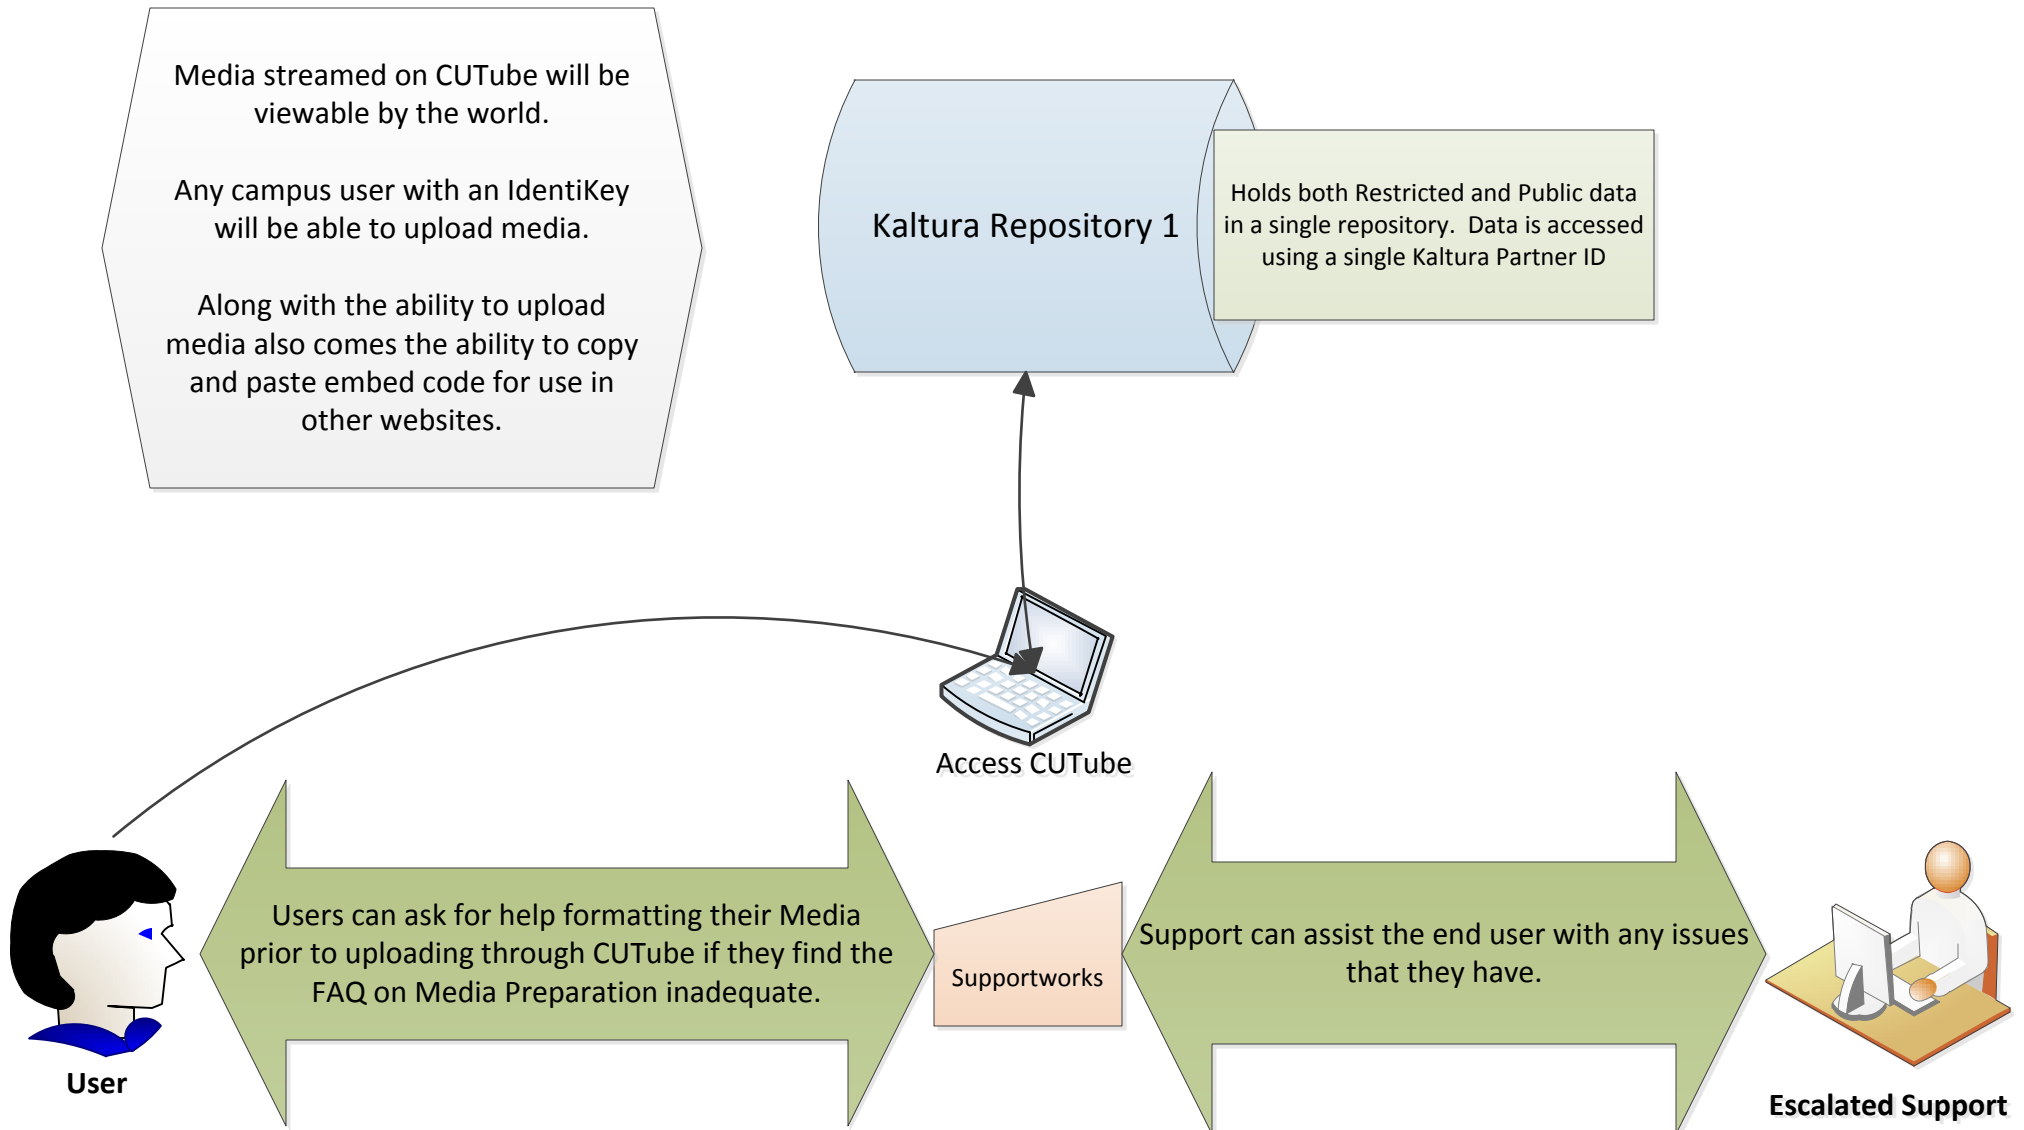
Media streamed on CUTube will be viewable by the world.

Any campus user with an IdentiKey will be able to upload media.

Along with the ability to upload media also comes the ability to copy and paste embed code for use in other websites.

Kaltura Repository 1

Holds both Restricted and Public data in a single repository. Data is accessed using a single Kaltura Partner ID

Access CUTube

Users can ask for help formatting their Media prior to uploading through CUTube if they find the FAQ on Media Preparation inadequate.

Supportworks

Support can assist the end user with any issues that they have.

User

Escalated Support